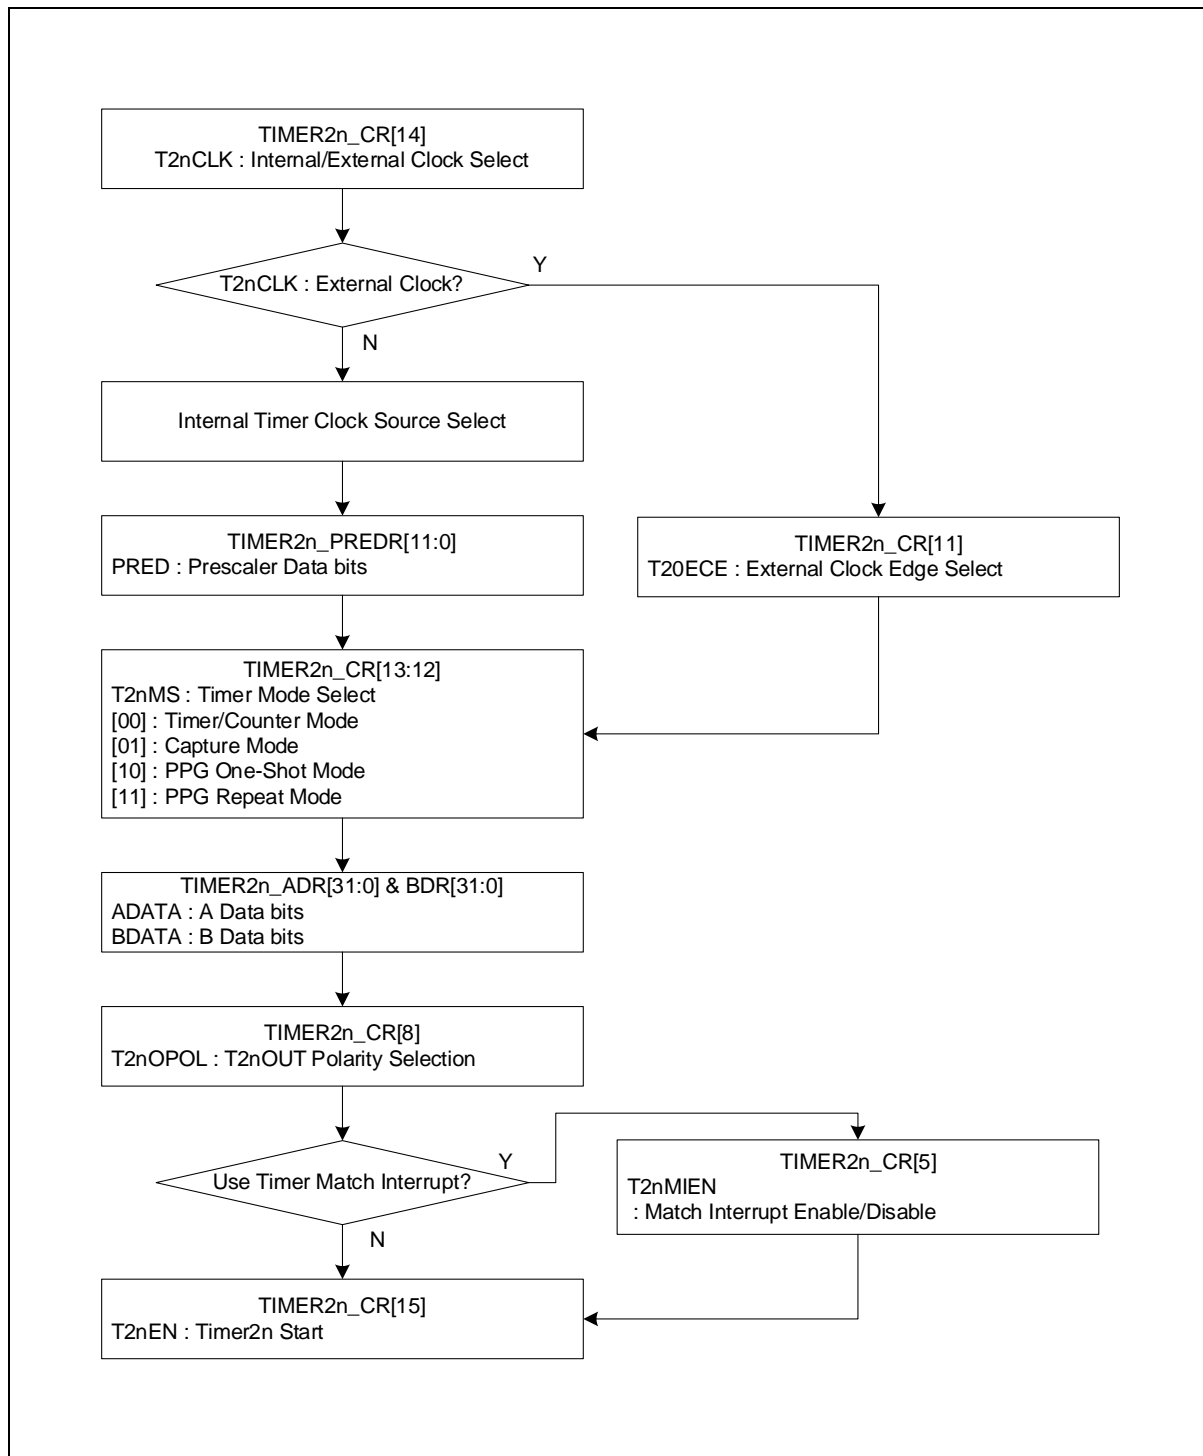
TIMER2n_CR[14]
T2nCLK : Internal/External Clock Select

T2nCLK : External Clock?

Y

N

Internal Timer Clock Source Select

TIMER2n_PREDR[11:0]
PRED : Prescaler Data bits

TIMER2n_CR[11]
T20ECE : External Clock Edge Select

TIMER2n_CR[13:12]
T2nMS : Timer Mode Select
[00] : Timer/Counter Mode
[01] : Capture Mode
[10] : PPG One-Shot Mode
[11] : PPG Repeat Mode

TIMER2n_ADR[31:0] & BDR[31:0]
ADATA : A Data bits
BDATA : B Data bits

TIMER2n_CR[8]
T2nOPOL : T2nOUT Polarity Selection

Use Timer Match Interrupt?

Y

N

TIMER2n_CR[5]
T2nMIEN
: Match Interrupt Enable/Disable

TIMER2n_CR[15]
T2nEN : Timer2n Start